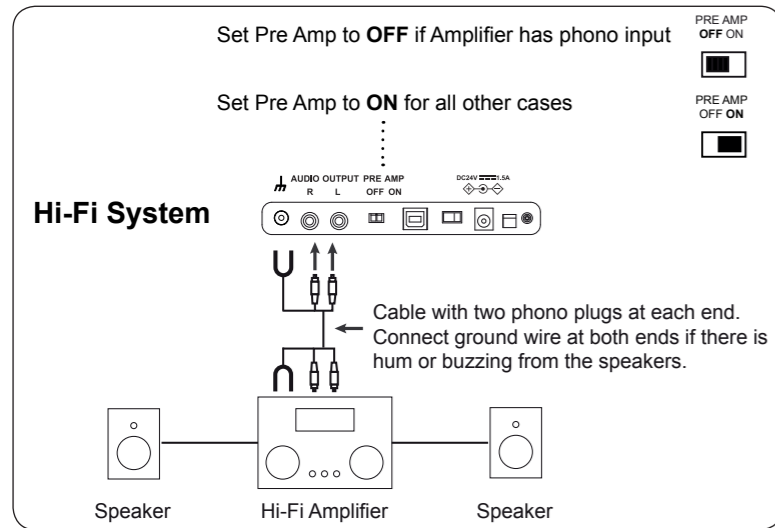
Set Pre Amp to **OFF** if Amplifier has phono input

PRE AMP
**OFF** ON

Set Pre Amp to **ON** for all other cases

PRE AMP
OFF **ON**

AUDIO OUTPUT PRE AMP
R L OFF ON

DC24V 1.5A

**Hi-Fi System**

Cable with two phono plugs at each end. Connect ground wire at both ends if there is hum or buzzing from the speakers.

Speaker

Hi-Fi Amplifier

Speaker